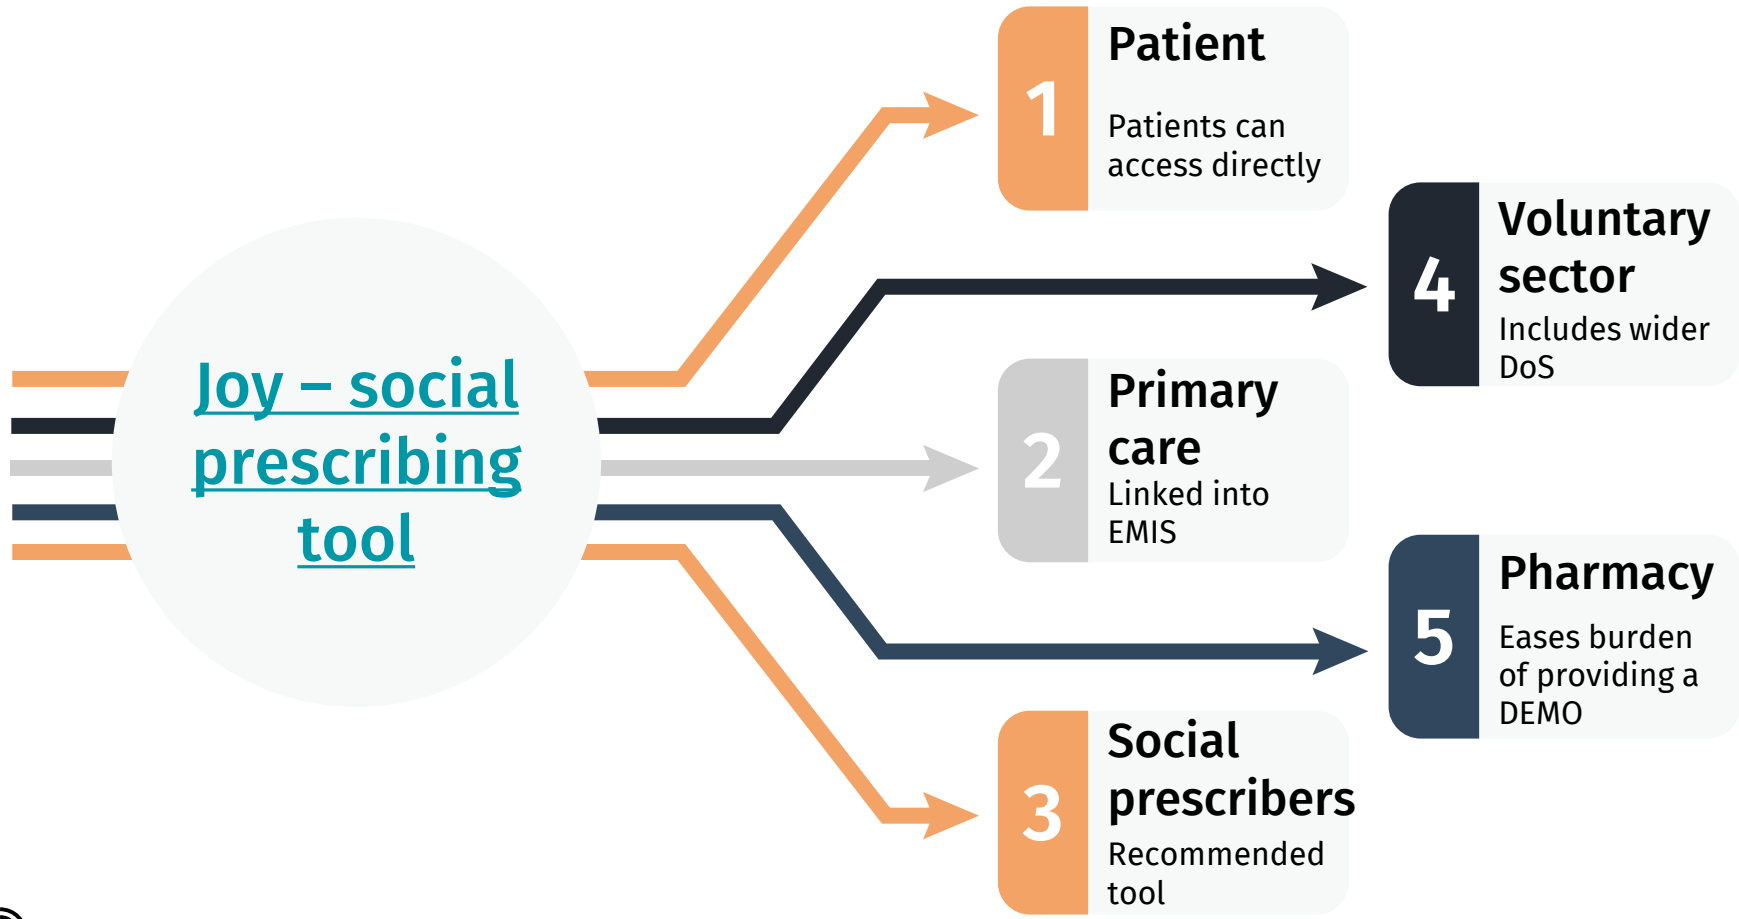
Joy – social prescribing tool

1
Patient
Patients can access directly

4
Voluntary sector
Includes wider DoS

2
Primary care
Linked into EMIS

5
Pharmacy
Eases burden of providing a DEMO

3
Social prescribers
Recommended tool